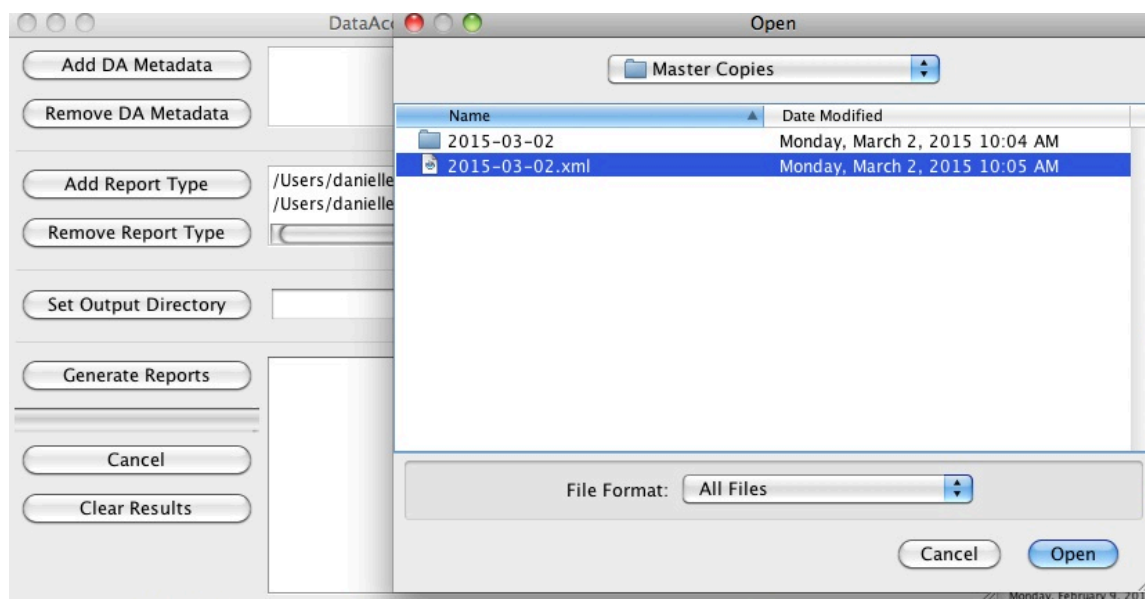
DataAc

Add DA Metadata

Remove DA Metadata

Add Report Type

/Users/danielle
/Users/danielle

Remove Report Type

Set Output Directory

Generate Reports

Cancel

Clear Results

Open

Master Copies

| Name | Date Modified |
|---|---|
| 2015-03-02 | Monday, March 2, 2015 10:04 AM |
| 2015-03-02.xml | Monday, March 2, 2015 10:05 AM |

File Format: All Files

Cancel

Open

Monday, February 9, 201